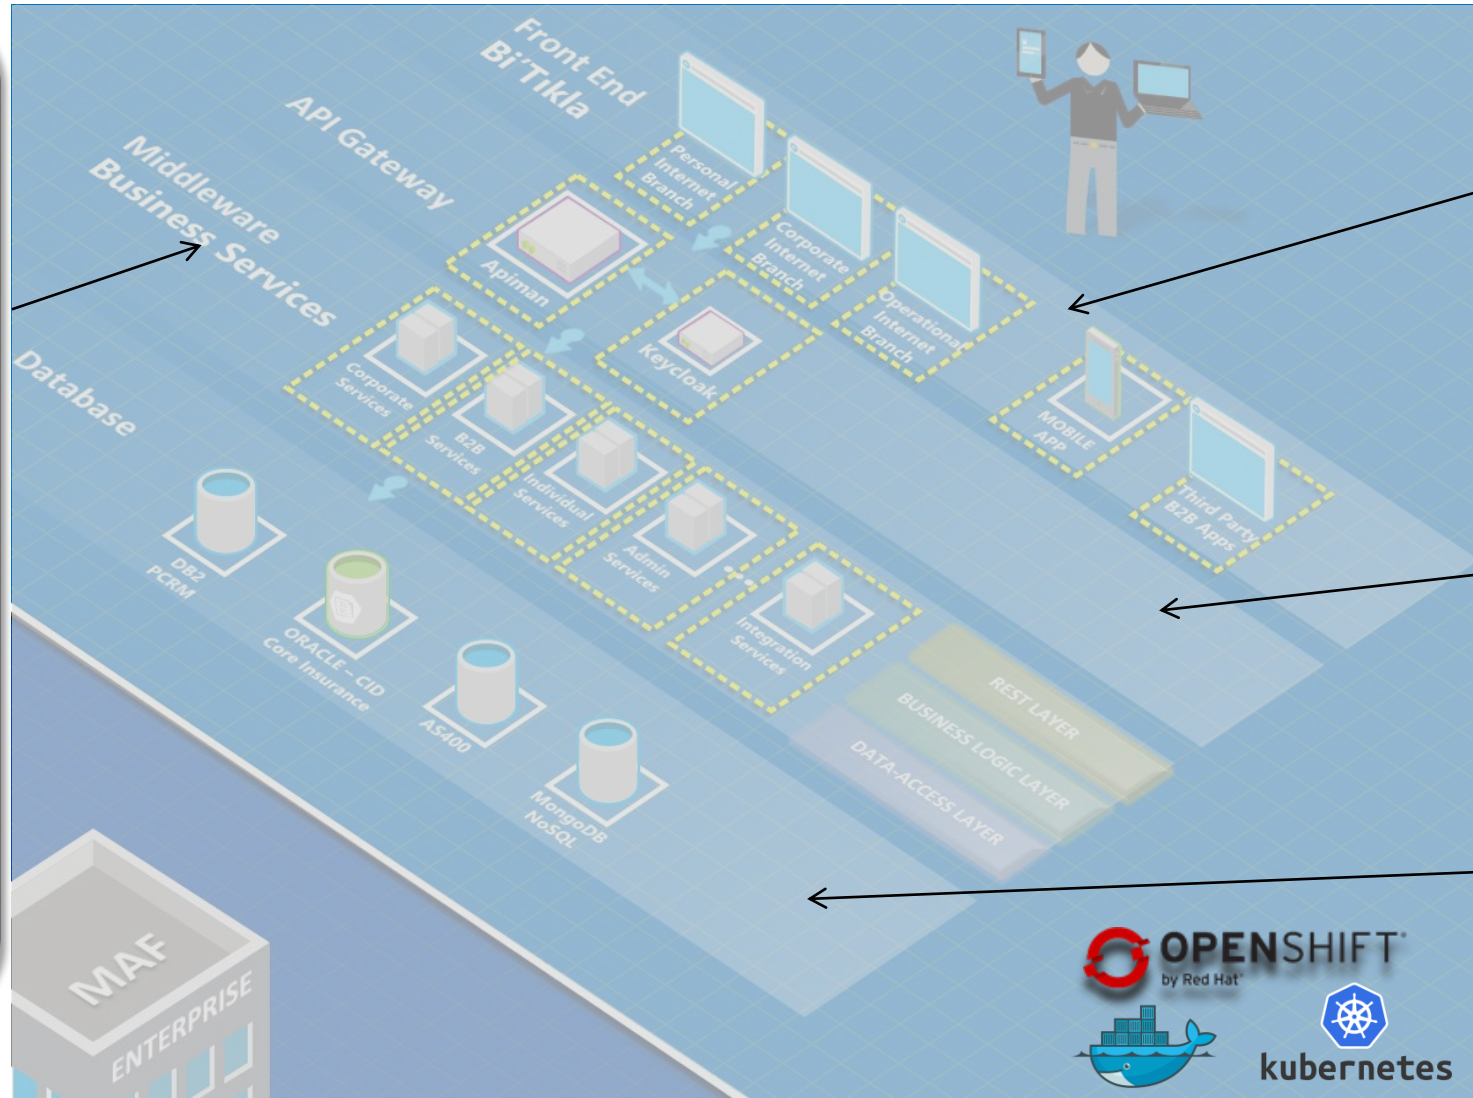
Front End
Bi'Tikla

API Gateway

Middleware
Business Services

Database

Personal Internet Branch

Corporate Internet Branch

Operational Internet Branch

Apiman

Keycloak

MOBILE APP

Third Party B2B Apps

Corporate Services

B2B Services

Individual Services

Admin Services

Integration Services

REST LAYER

BUSINESS LOGIC LAYER

DATA-ACCESS LAYER

DB2 PCRM

ORACLE - CID Core Insurance

AS400

MongoDB NoSQL

MAF
ENTERPRISE

OPENSHIFT
by Red Hat

kubernetes